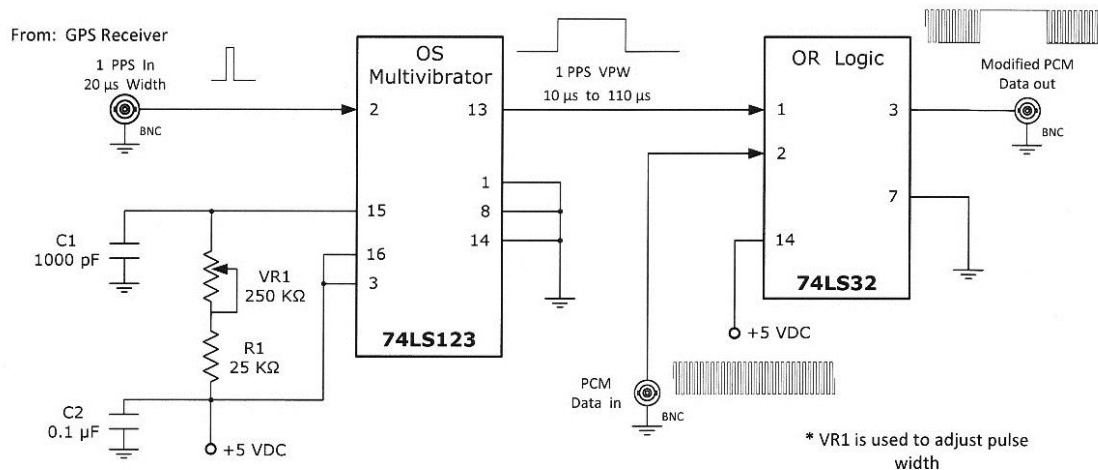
From: GPS Receiver

1 PPS In
20 μs Width

BNC

OS
Multivibrator

2
13
1
8
14
15
16
3

74LS123

1 PPS VPW
10 μs to 110 μs

OR Logic

1
2
14
3
7

74LS32

Modified PCM
Data out

BNC

C1
1000 pF

VR1
250 KΩ

R1
25 KΩ

C2
0.1 μF

+5 VDC

+5 VDC

PCM
Data in

BNC

* VR1 is used to adjust pulse width